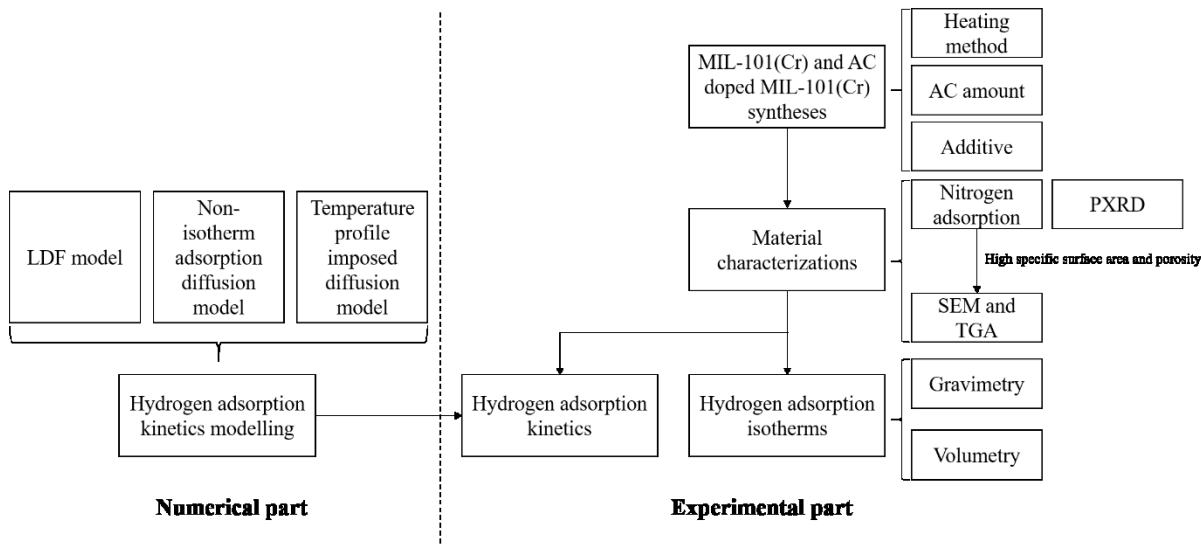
MIL-101(Cr) and AC doped MIL-101(Cr) syntheses

Heating method

AC amount

Additive

LDF model

Non-isotherm adsorption diffusion model

Temperature profile imposed diffusion model

Material characterizations

Nitrogen adsorption

PXRD

High specific surface area and porosity

SEM and TGA

Hydrogen adsorption kinetics modelling

Hydrogen adsorption kinetics

Hydrogen adsorption isotherms

Gravimetry

Volumetry

Numerical part

Experimental part